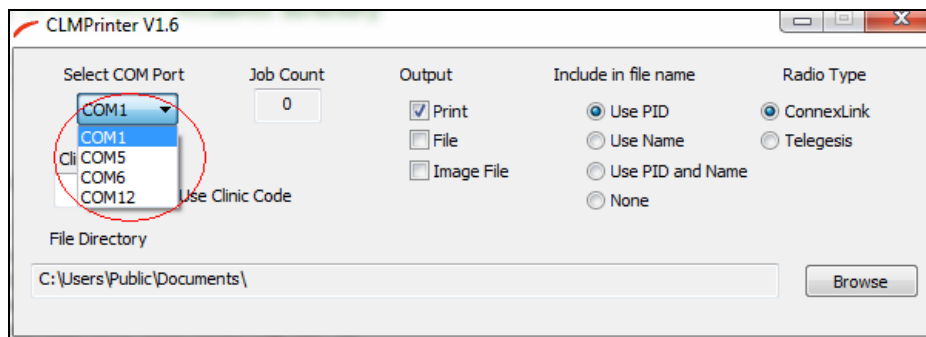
CLMPrinter V1.6

Select COM Port

COM1

COM1
COM5
COM6
COM12

Cli

Use Clinic Code

Job Count

0

Output

Print

File

Image File

Include in file name

Use PID

Use Name

Use PID and Name

None

Radio Type

ConnexLink

Telegesis

File Directory

C:\Users\Public\Documents\

Browse